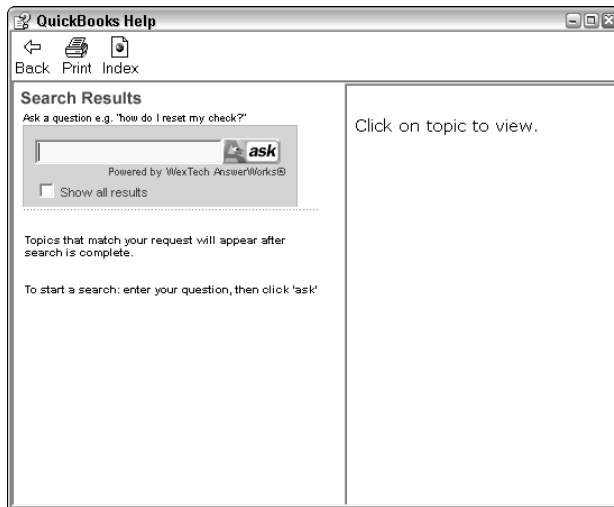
QuickBooks Help

Back Print Index

Search Results

Ask a question e.g. "how do I reset my check?"

ask

Powered by WexTech AnswerWorks®

Show all results

Topics that match your request will appear after search is complete.

To start a search: enter your question, then click 'ask'

Click on topic to view.